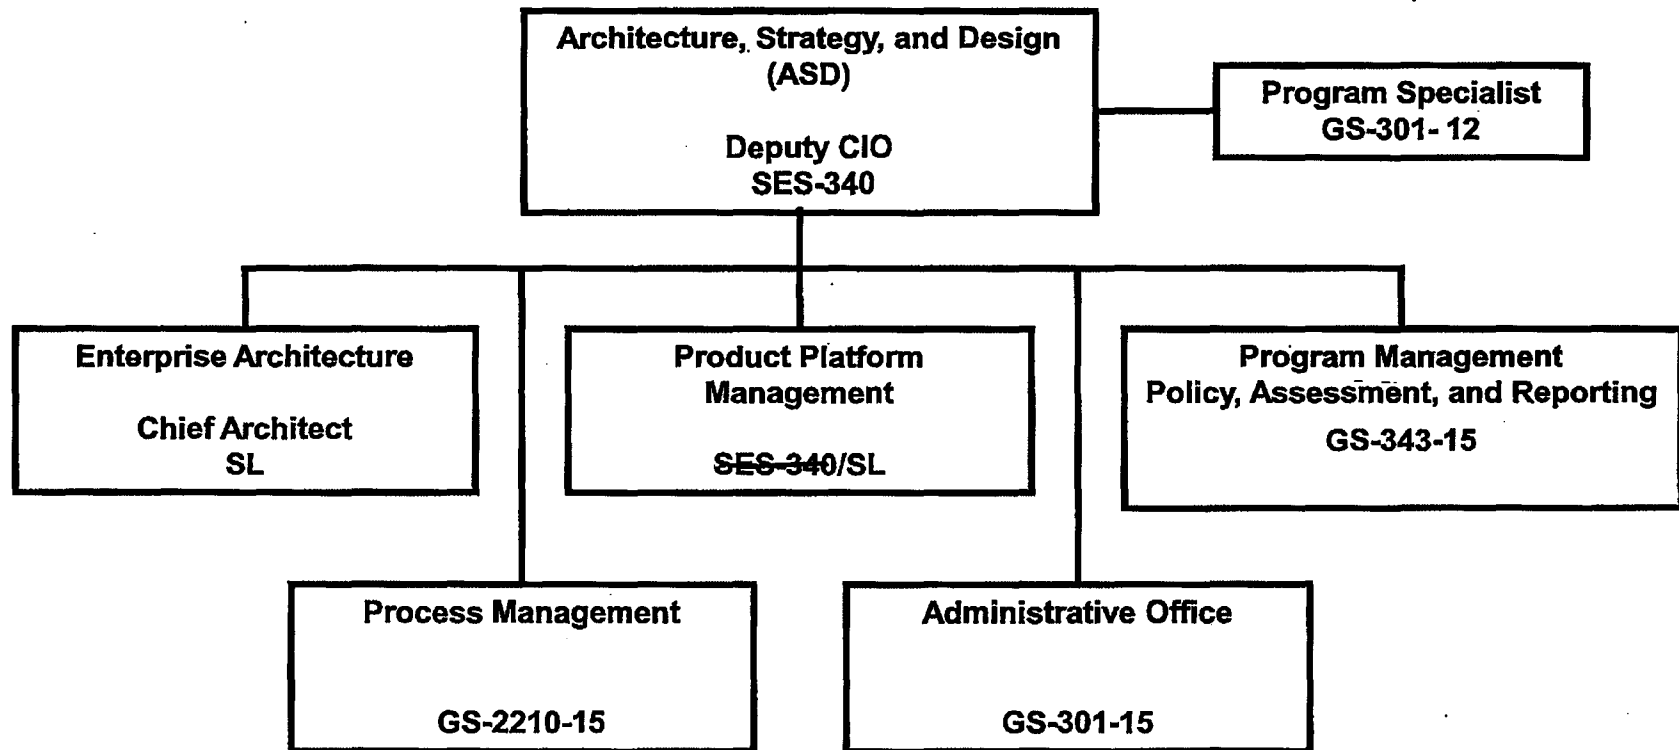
Architecture, Strategy, and Design
(ASD)

Deputy CIO
SES-340

Program Specialist
GS-301- 12

Enterprise Architecture

Chief Architect
SL

Product Platform
Management

SES-340/SL

Program Management
Policy, Assessment, and Reporting
GS-343-15

Process Management

GS-2210-15

Administrative Office

GS-301-15